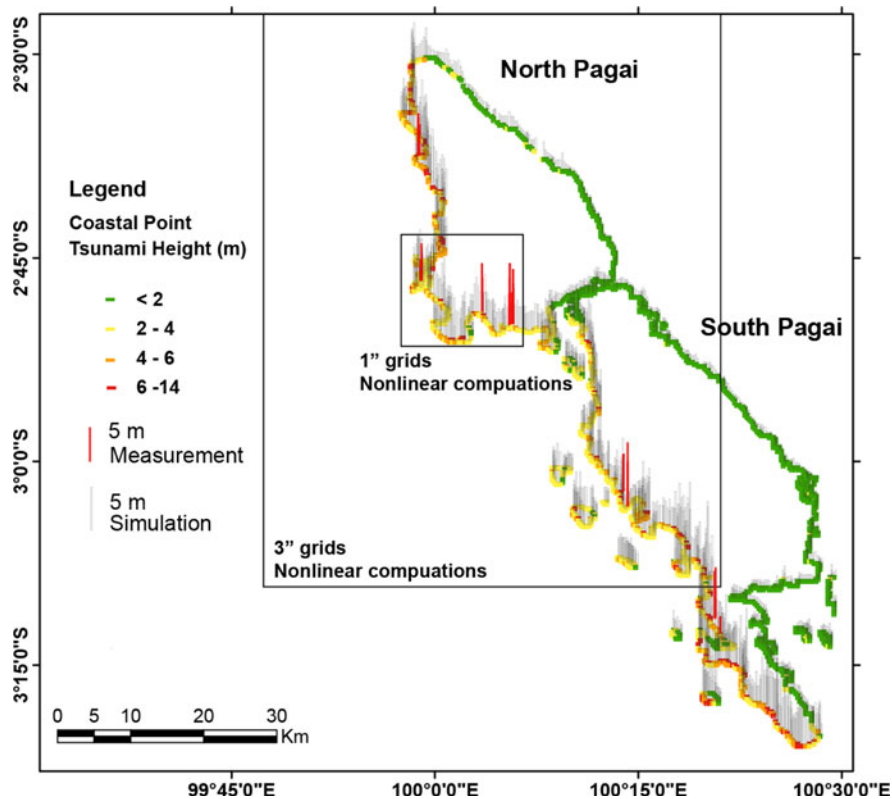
North Pagai

South Pagai

Legend

Coastal Point Tsunami Height (m)

< 2

2 - 4

4 - 6

6 -14

5 m Measurement

5 m Simulation

1" grids Nonlinear compuations

3" grids Nonlinear compuations

0 5 10 20 30 Km

2°30'0"S

2°45'0"S

3°0'0"S

3°15'0"S

99°45'0"E

100°0'0"E

100°15'0"E

100°30'0"E